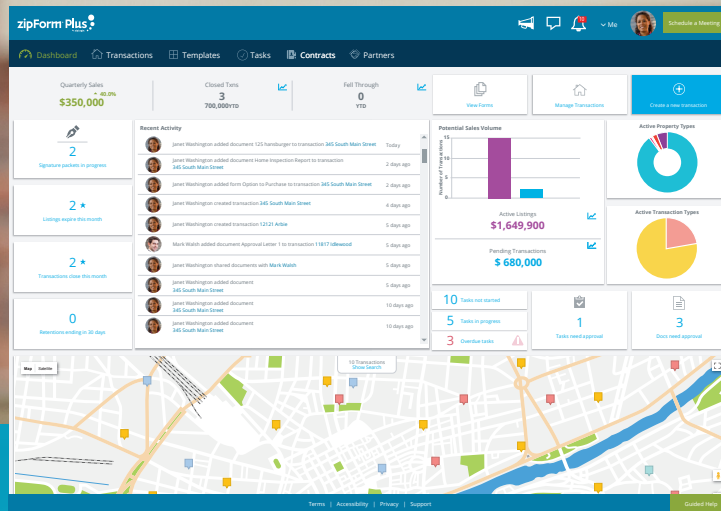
zipForm Plus

10

Me

Schedule a Meeting

Dashboard Transactions Templates Tasks Contracts Partners

Quarterly Sales
^ 40.0%
$350,000

Closed Txns
3
700,000YTD

Fell Through
0
YTD

View Forms

Manage Transactions

Create a new transaction

2
Signature packets in progress

Recent Activity

Janet Washington added document 125 handunger to transaction 345 South Main Street Today

Janet Washington added document Home Inspection Report to transaction 345 South Main Street 2 days ago

Janet Washington added form Option to Purchase to transaction 345 South Main Street 2 days ago

Janet Washington created transaction 345 South Main Street 4 days ago

Janet Washington created transaction 12121 Arbie 5 days ago

Mark Walsh added document Approval Letter 1 to transaction 11617 Idlewood 5 days ago

Janet Washington shared documents with Mark Walsh 5 days ago

Janet Washington added document 345 South Main Street 5 days ago

Janet Washington added document 345 South Main Street 10 days ago

Janet Washington added document 345 South Main Street 10 days ago

2 ★
Listings expire this month

2 ★
Transactions close this month

0
Retentions ending in 30 days

Potential Sales Volume

Number of Transactions

Active Listings
$1,649,900

Pending Transactions
$ 680,000

Active Property Types

Active Transaction Types

10 Tasks not started

5 Tasks in progress

3 Overdue tasks

1
Tasks need approval

3
Docs need approval

Map Satellite

10 Transactions
Show Search

Terms | Accessibility | Privacy | Support

Guided Help